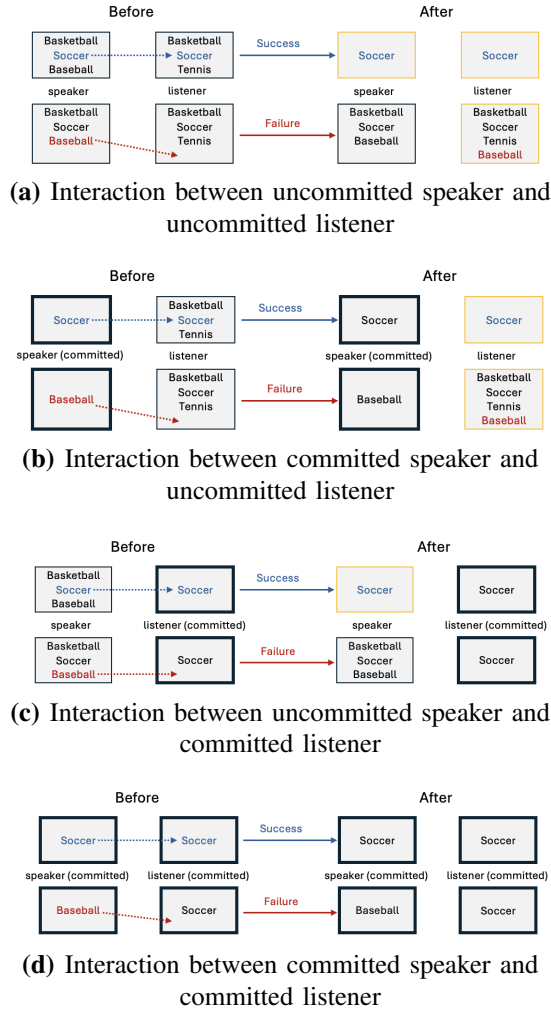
Before

After

Basketball
Soccer
Baseball

Basketball
Soccer
Tennis

Success

Soccer

Soccer

speaker

listener

speaker

listener

Basketball
Soccer
Baseball

Basketball
Soccer
Tennis

Failure

Basketball
Soccer
Baseball

Basketball
Soccer
Tennis
Baseball

**(a)** Interaction between uncommitted speaker and uncommitted listener

Before

After

Soccer

Basketball
Soccer
Tennis

Success

Soccer

Soccer

speaker (committed)

listener

speaker (committed)

listener

Baseball

Basketball
Soccer
Tennis

Failure

Baseball

Basketball
Soccer
Tennis
Baseball

**(b)** Interaction between committed speaker and uncommitted listener

Before

After

Basketball
Soccer
Baseball

Soccer

Success

Soccer

Soccer

speaker

listener (committed)

speaker

listener (committed)

Basketball
Soccer
Baseball

Soccer

Failure

Basketball
Soccer
Baseball

Soccer

**(c)** Interaction between uncommitted speaker and committed listener

Before

After

Soccer

Soccer

Success

Soccer

Soccer

speaker (committed)

listener (committed)

speaker (committed)

listener (committed)

Baseball

Soccer

Failure

Baseball

Soccer

**(d)** Interaction between committed speaker and committed listener